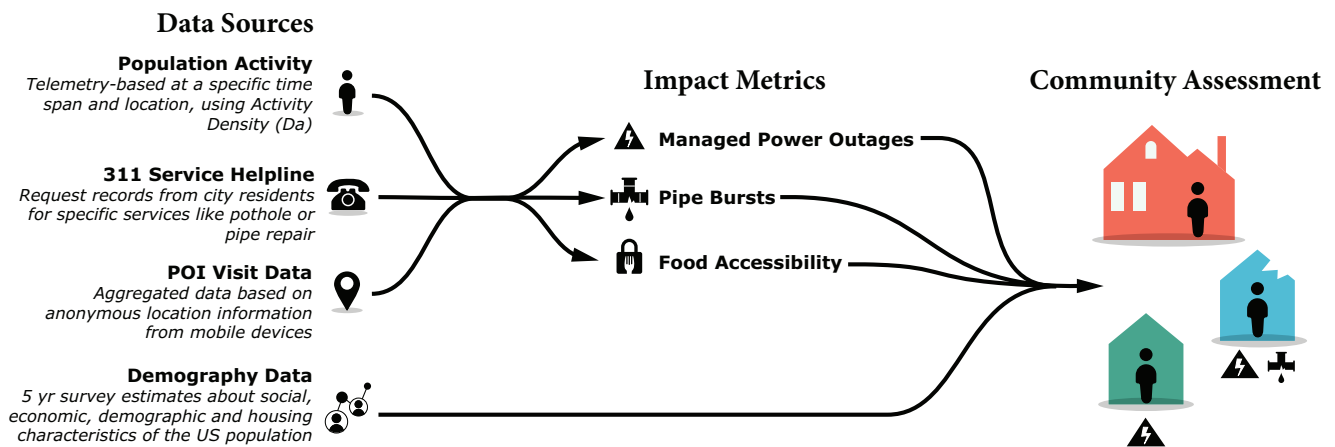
Data Sources

Population Activity
Telemetry-based at a specific time span and location, using Activity Density (Da)

311 Service Helpline
Request records from city residents for specific services like pothole or pipe repair

POI Visit Data
Aggregated data based on anonymous location information from mobile devices

Demography Data
5 yr survey estimates about social, economic, demographic and housing characteristics of the US population

Impact Metrics

Managed Power Outages

Pipe Bursts

Food Accessibility

Community Assessment